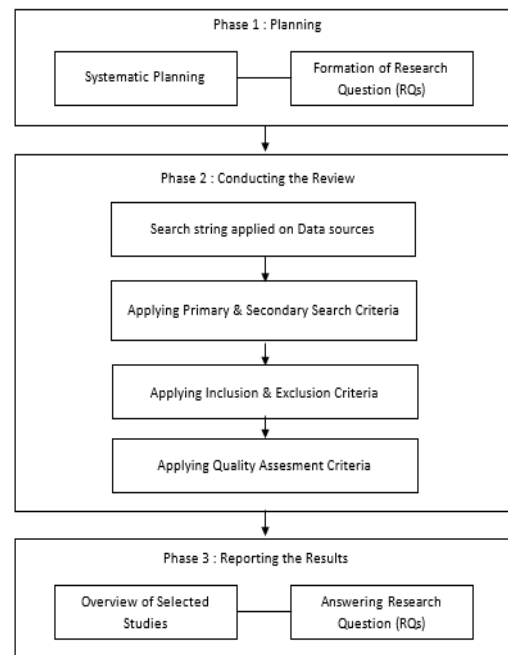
Phase 1 : Planning

Systematic Planning

Formation of Research Question (RQs)

Phase 2 : Conducting the Review

Search string applied on Data sources

Applying Primary & Secondary Search Criteria

Applying Inclusion & Exclusion Criteria

Applying Quality Assesment Criteria

Phase 3 : Reporting the Results

Overview of Selected Studies

Answering Research Question (RQs)